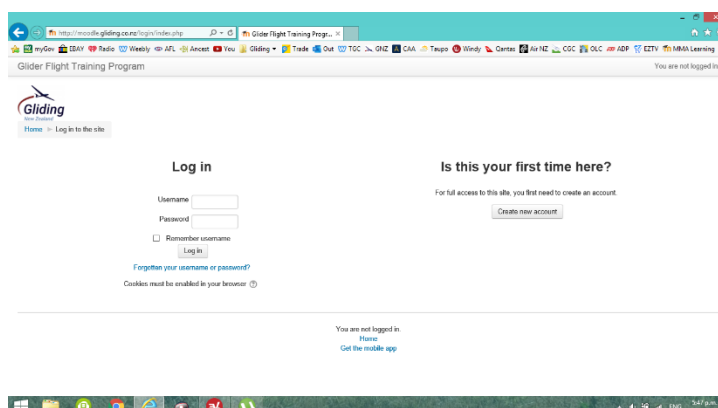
http://moodle.gliding.co.nz/login/index.php
Glider Flight Training Progr... ×

myGov EBAY Radio Weebly AFL Ancest You Gliding Trade Out TGC GNZ CAA Taupo Windy Qantas Air NZ CGC OLC ADP EZTV MMA Learning

Glider Flight Training Program

You are not logged in

Gliding
New Zealand

Home ► Log in to the site

Log in

Username
Password
Remember username
Log in
Forgotten your username or password?
Cookies must be enabled in your browser

Is this your first time here?

For full access to this site, you first need to create an account.

Create new account

You are not logged in
Home
Get the mobile app

ENG 5:47 p.m.